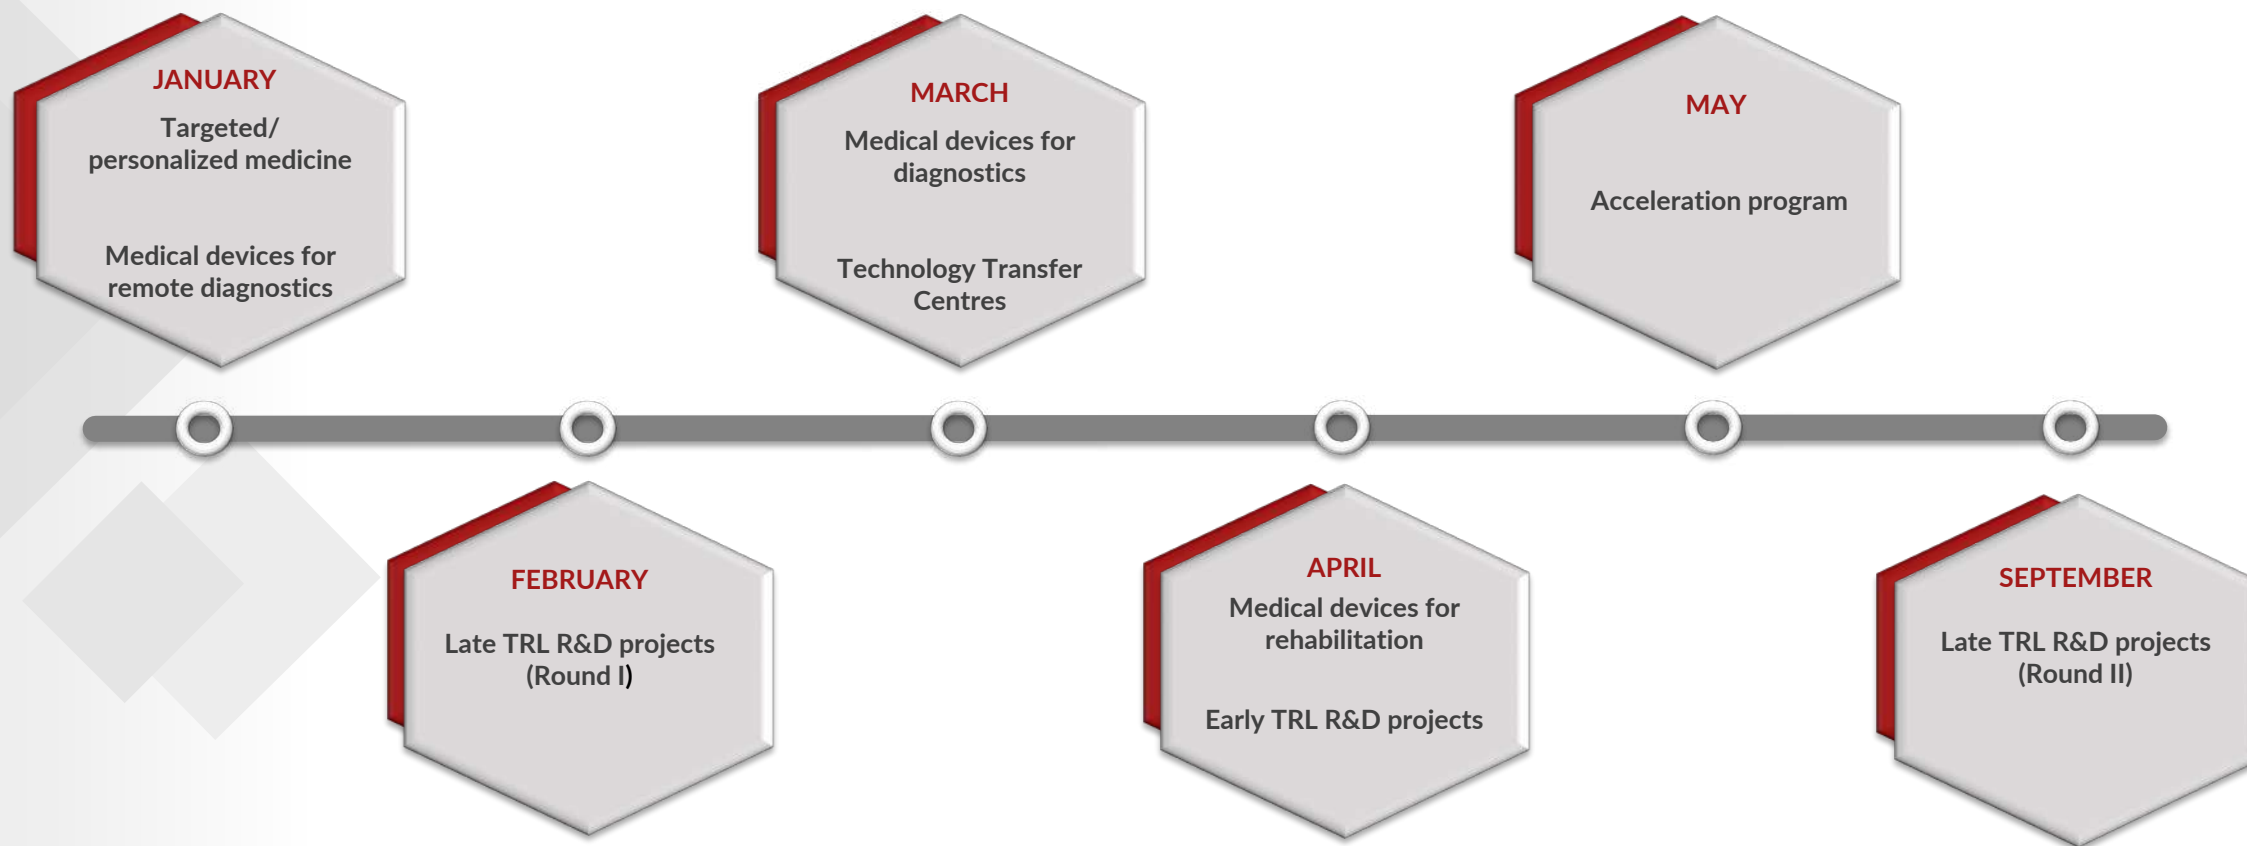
JANUARY
Targeted/ personalized medicine

Medical devices for remote diagnostics

FEBRUARY
Late TRL R&D projects (Round I)

MARCH
Medical devices for diagnostics

Technology Transfer Centres

APRIL
Medical devices for rehabilitation

Early TRL R&D projects

MAY
Acceleration program

SEPTEMBER
Late TRL R&D projects (Round II)